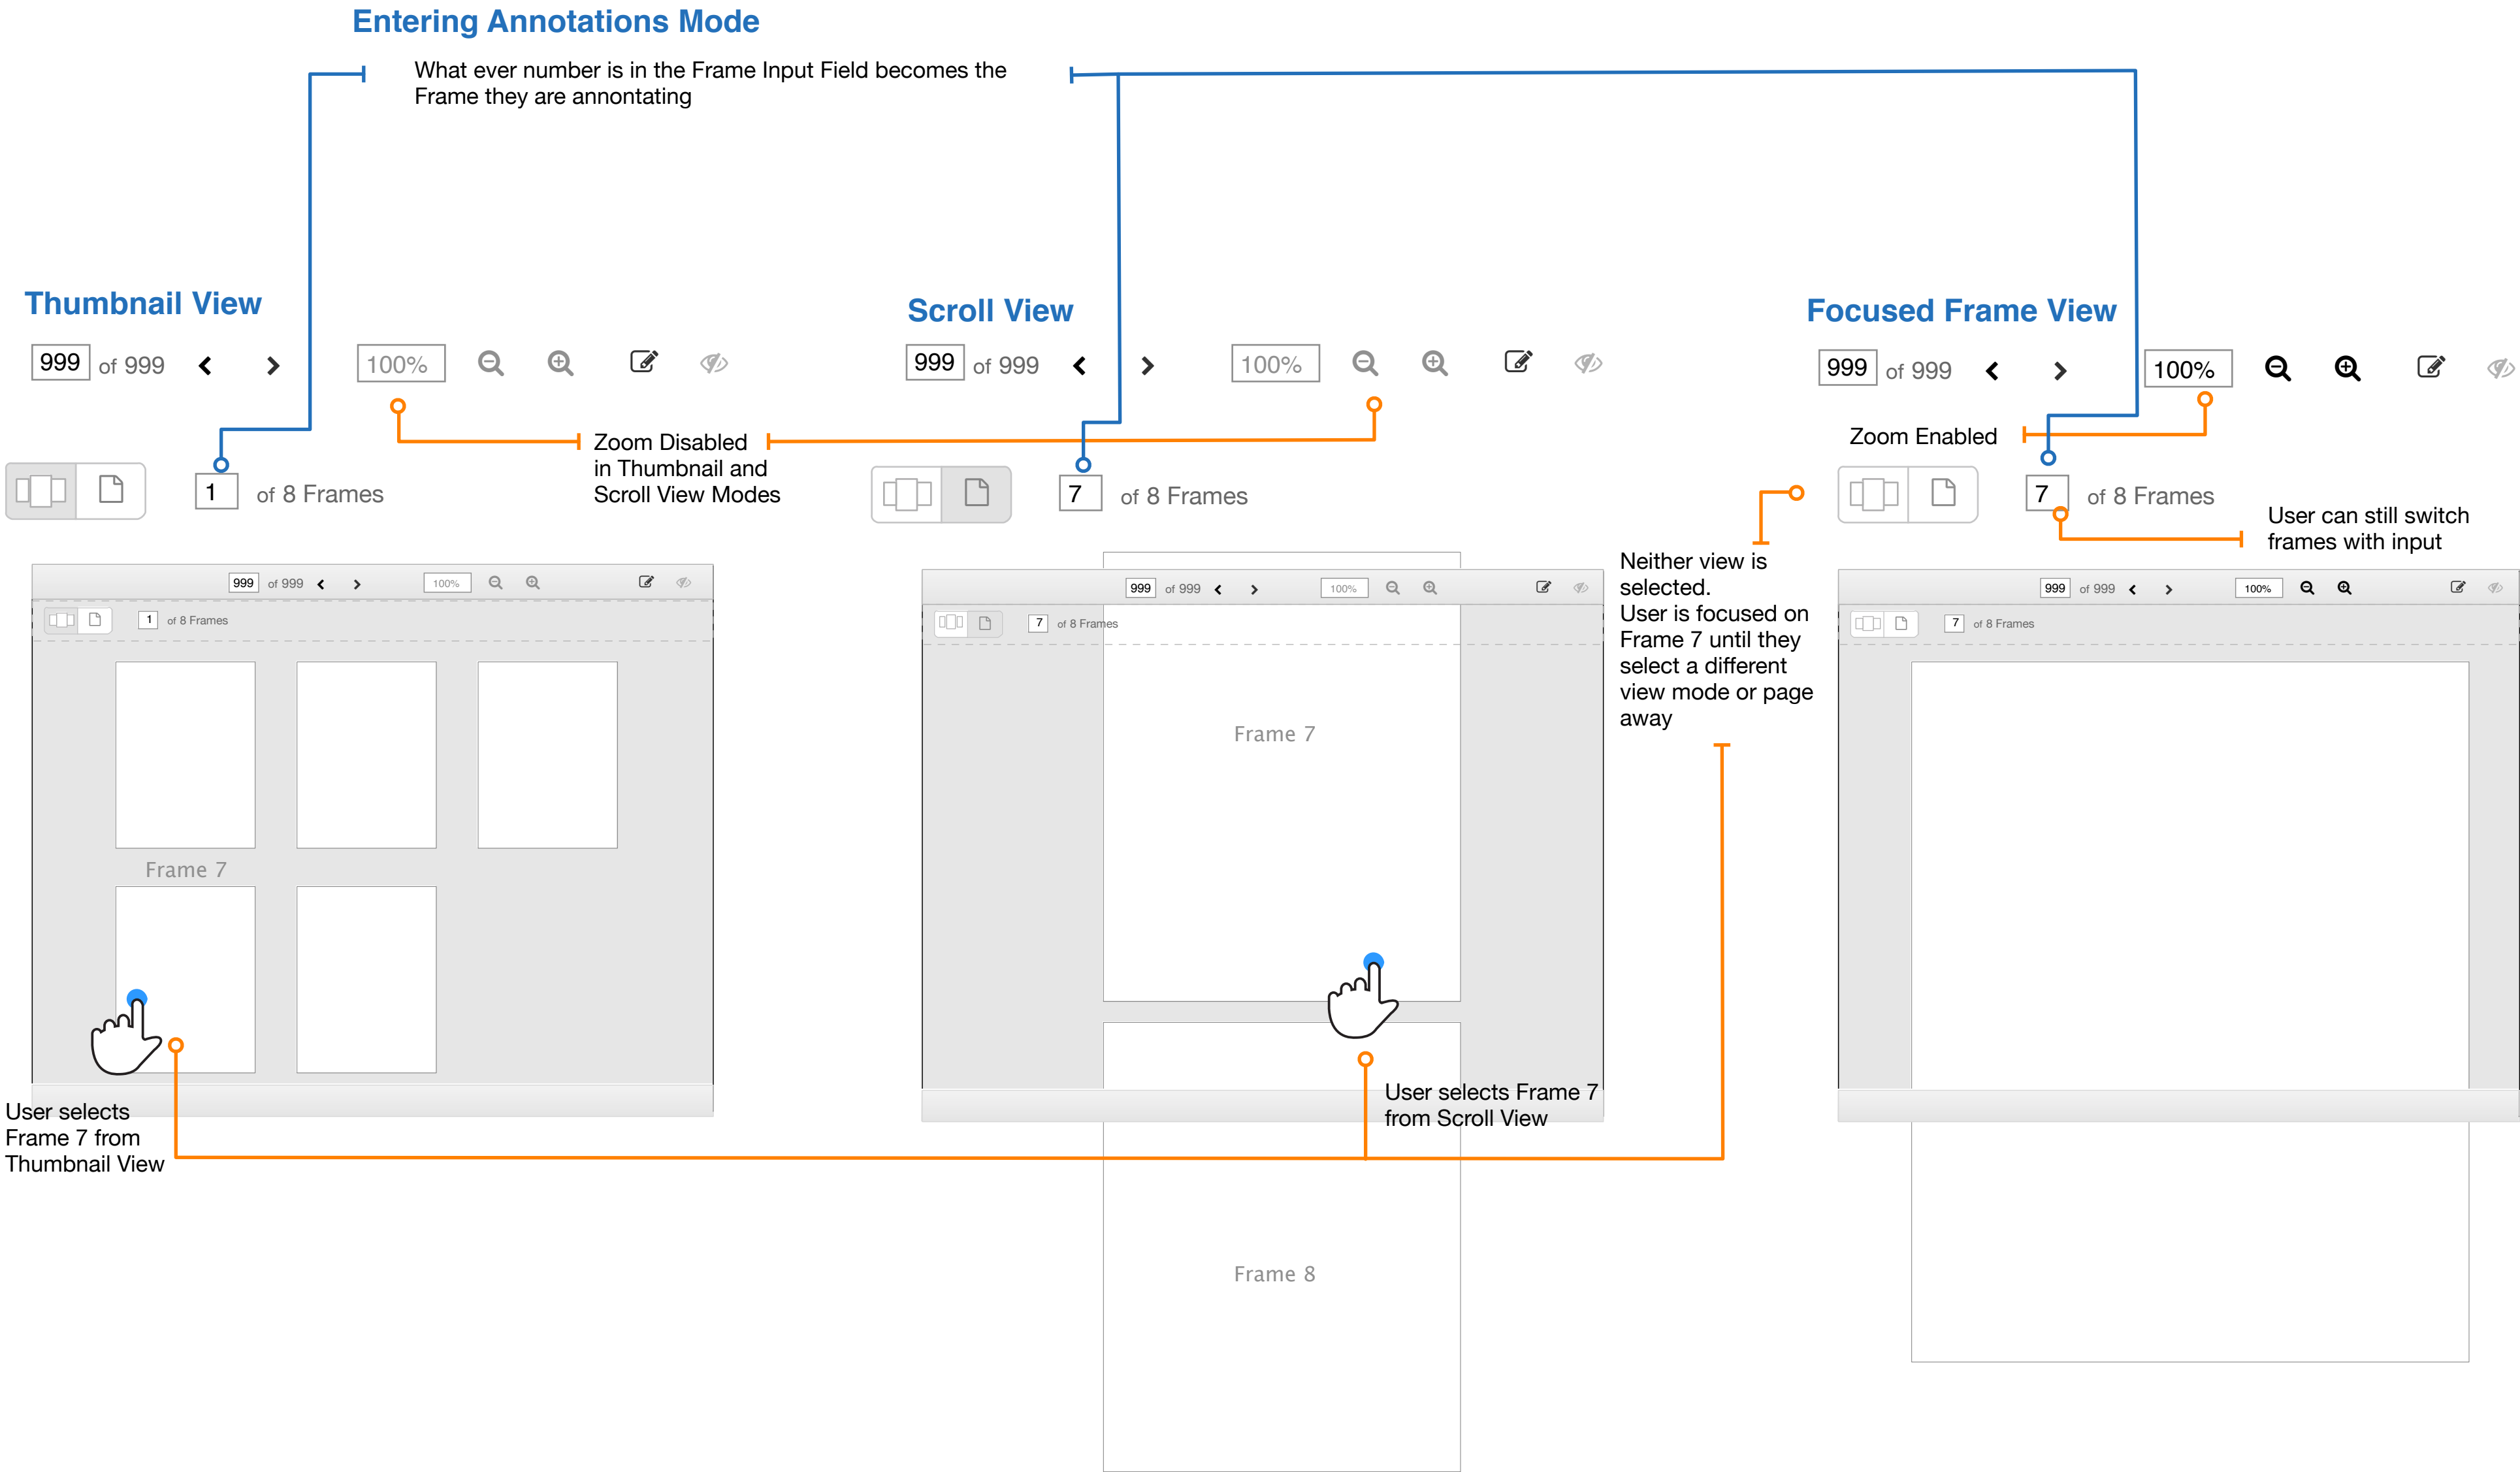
Entering Annotations Mode

What ever number is in the Frame Input Field becomes the Frame they are annontating

Thumbnail View

999 of 999

100%

1 of 8 Frames

Zoom Disabled in Thumbnail and Scroll View Modes

999 of 999

100%

1 of 8 Frames

Frame 7

User selects Frame 7 from Thumbnail View

Scroll View

999 of 999

100%

7 of 8 Frames

999 of 999

100%

7 of 8 Frames

Frame 7

Frame 8

User selects Frame 7 from Scroll View

Neither view is selected.
User is focused on Frame 7 until they select a different view mode or page away

Focused Frame View

999 of 999

100%

Zoom Enabled

7 of 8 Frames

User can still switch frames with input

999 of 999

100%

7 of 8 Frames